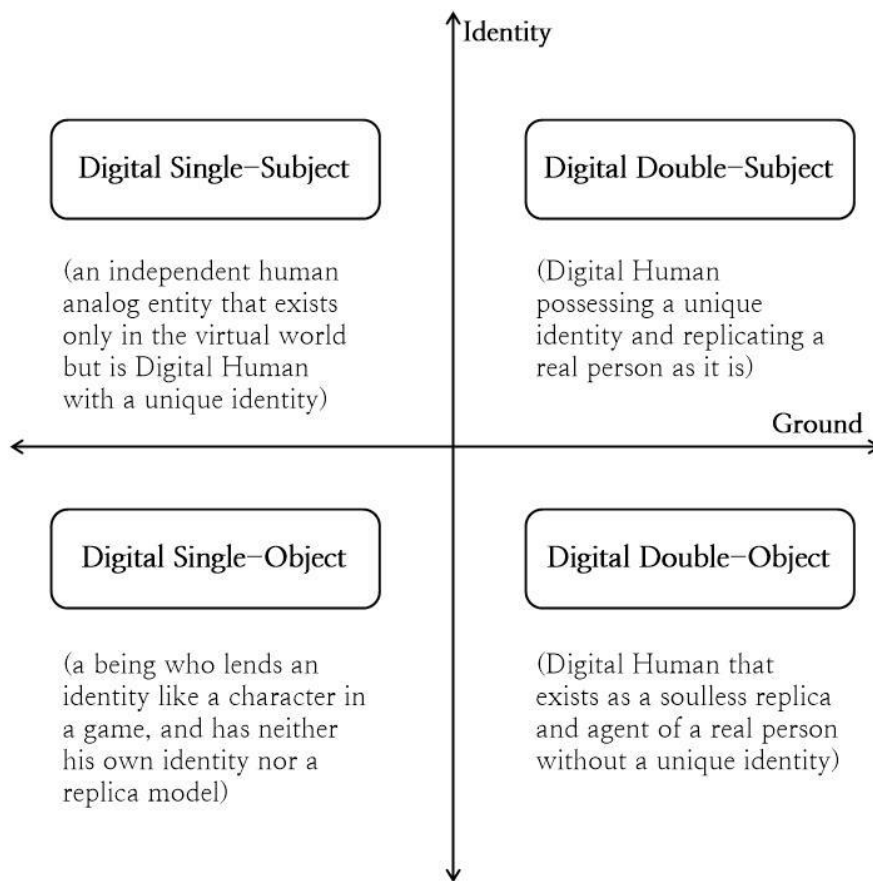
Identity

Digital Single-Subject

(an independent human analog entity that exists only in the virtual world but is Digital Human with a unique identity)

Digital Double-Subject

(Digital Human possessing a unique identity and replicating a real person as it is)

Ground

Digital Single-Object

(a being who lends an identity like a character in a game, and has neither his own identity nor a replica model)

Digital Double-Object

(Digital Human that exists as a soulless replica and agent of a real person without a unique identity)